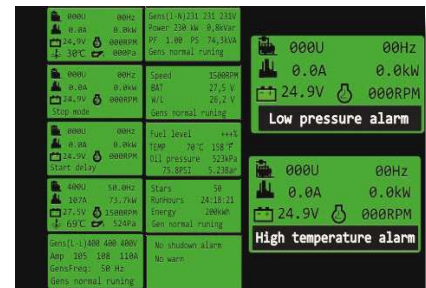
000U 00Hz
0.0A 0.0kW
24.9V 000RPM
30°C 000Pa

Gens(L-N)231 231 231V
Power 230 kW 0.8kVar
PF 1.00 PS 74.3kVA
Gens normal runing

000U 00Hz
0.0A 0.0kW
24.9V 000RPM
Stop mode

Speed 1500RPM
BAT 27.5 V
W/L 26.2 V
Gens normal runing

000U 00Hz
0.0A 0.0kW
24.9V 000RPM
Start delay

Fuel level +++%
TEMP 70°C 158°F
Oil pressure 523kPa
75.8PSI 5.238ar

400U 50.0Hz
107A 73.7kW
27.5V 1500RPM
69°C 524Pa

Stars 50
RunHours 24:18:21
Energy 200kWh
Gen normal runing

Gens(L-L)400 400 400V
Amp 105 108 110A
GensFreq: 50 Hz
Gens normal runing

No shutdown alarm
No warn

000U 00Hz
0.0A 0.0kW
24.9V 000RPM
Low pressure alarm

000U 00Hz
0.0A 0.0kW
24.9V 000RPM
High temperature alarm